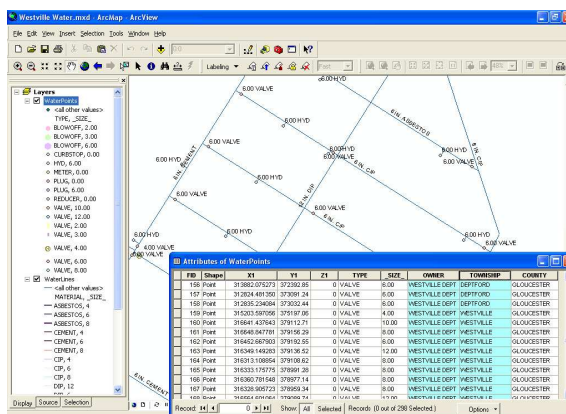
Westville Water.mxd - ArcMap - ArcView

File Edit View Insert Selection Tools Window Help

Labeling

Layers
WaterPoints
<all other values>
TYPE, _SIZE_
BLOWOFF, 2.00
BLOWOFF, 3.00
BLOWOFF, 6.00
CURBSTOP, 0.00
HYD, 6.00
METER, 0.00
PLUG, 0.00
PLUG, 6.00
REDUCER, 0.00
VALVE, 10.00
VALVE, 12.00
VALVE, 2.00
VALVE, 3.00
VALVE, 4.00
VALVE, 6.00
VALVE, 8.00
WaterLines
<all other values>
MATERIAL, _SIZE_
ASBESTOS, 4
ASBESTOS, 6
ASBESTOS, 8
CEMENT, 4
CEMENT, 6
CEMENT, 8
CIP, 4
CIP, 6
CIP, 8
DIP, 12

Display Source Selection

6.00 HYD
6.00 VALVE
6.00 VALVE
6.00 HYD
6 IN. ASBESTOS
6.00 HYD
6.00 VALVE
6.00 HYD
6.00 VALVE
6 IN. CIP
6 IN. CEMENT
6.00 HYD
6.00 VALVE
6 IN. CIP
6.00 VALVE
6 IN. CIP
6.00 HYD
6.00 HYD
4.00 VALVE
6.00 VALVE
6.00 VALVE
6.00 HYD
6 IN. CEMENT

Attributes of WaterPoints

| FID | Shape | X1 | Y1 | Z1 | TYPE | _SIZE_ | OWNER | TOWNSHIP | COUNTY |
|---|---|---|---|---|---|---|---|---|---|
| 156 | Point | 313882.075273 | 372392.85 | 0 | VALVE | 6.00 | WESTVILLE DEPT | DEPTFORD | GLOUCESTER |
| 157 | Point | 312824.481350 | 373091.24 | 0 | VALVE | 6.00 | WESTVILLE DEPT | DEPTFORD | GLOUCESTER |
| 158 | Point | 312835.234084 | 373032.44 | 0 | VALVE | 6.00 | WESTVILLE DEPT | DEPTFORD | GLOUCESTER |
| 159 | Point | 315203.597056 | 375197.06 | 0 | VALVE | 4.00 | WESTVILLE DEPT | WESTVILLE | GLOUCESTER |
| 160 | Point | 316841.437643 | 379112.71 | 0 | VALVE | 10.00 | WESTVILLE DEPT | WESTVILLE | GLOUCESTER |
| 161 | Point | 316648.847781 | 379156.29 | 0 | VALVE | 8.00 | WESTVILLE DEPT | WESTVILLE | GLOUCESTER |
| 162 | Point | 316452.667903 | 379192.55 | 0 | VALVE | 6.00 | WESTVILLE DEPT | WESTVILLE | GLOUCESTER |
| 163 | Point | 316349.149283 | 379136.52 | 0 | VALVE | 12.00 | WESTVILLE DEPT | WESTVILLE | GLOUCESTER |
| 164 | Point | 316313.108854 | 379108.62 | 0 | VALVE | 8.00 | WESTVILLE DEPT | WESTVILLE | GLOUCESTER |
| 165 | Point | 316333.175775 | 378991.28 | 0 | VALVE | 8.00 | WESTVILLE DEPT | WESTVILLE | GLOUCESTER |
| 166 | Point | 316360.781548 | 378977.14 | 0 | VALVE | 8.00 | WESTVILLE DEPT | WESTVILLE | GLOUCESTER |
| 167 | Point | 316326.905723 | 378959.34 | 0 | VALVE | 8.00 | WESTVILLE DEPT | WESTVILLE | GLOUCESTER |

Record: 0 Show: All Selected Records (0 out of 298 Selected.) Options